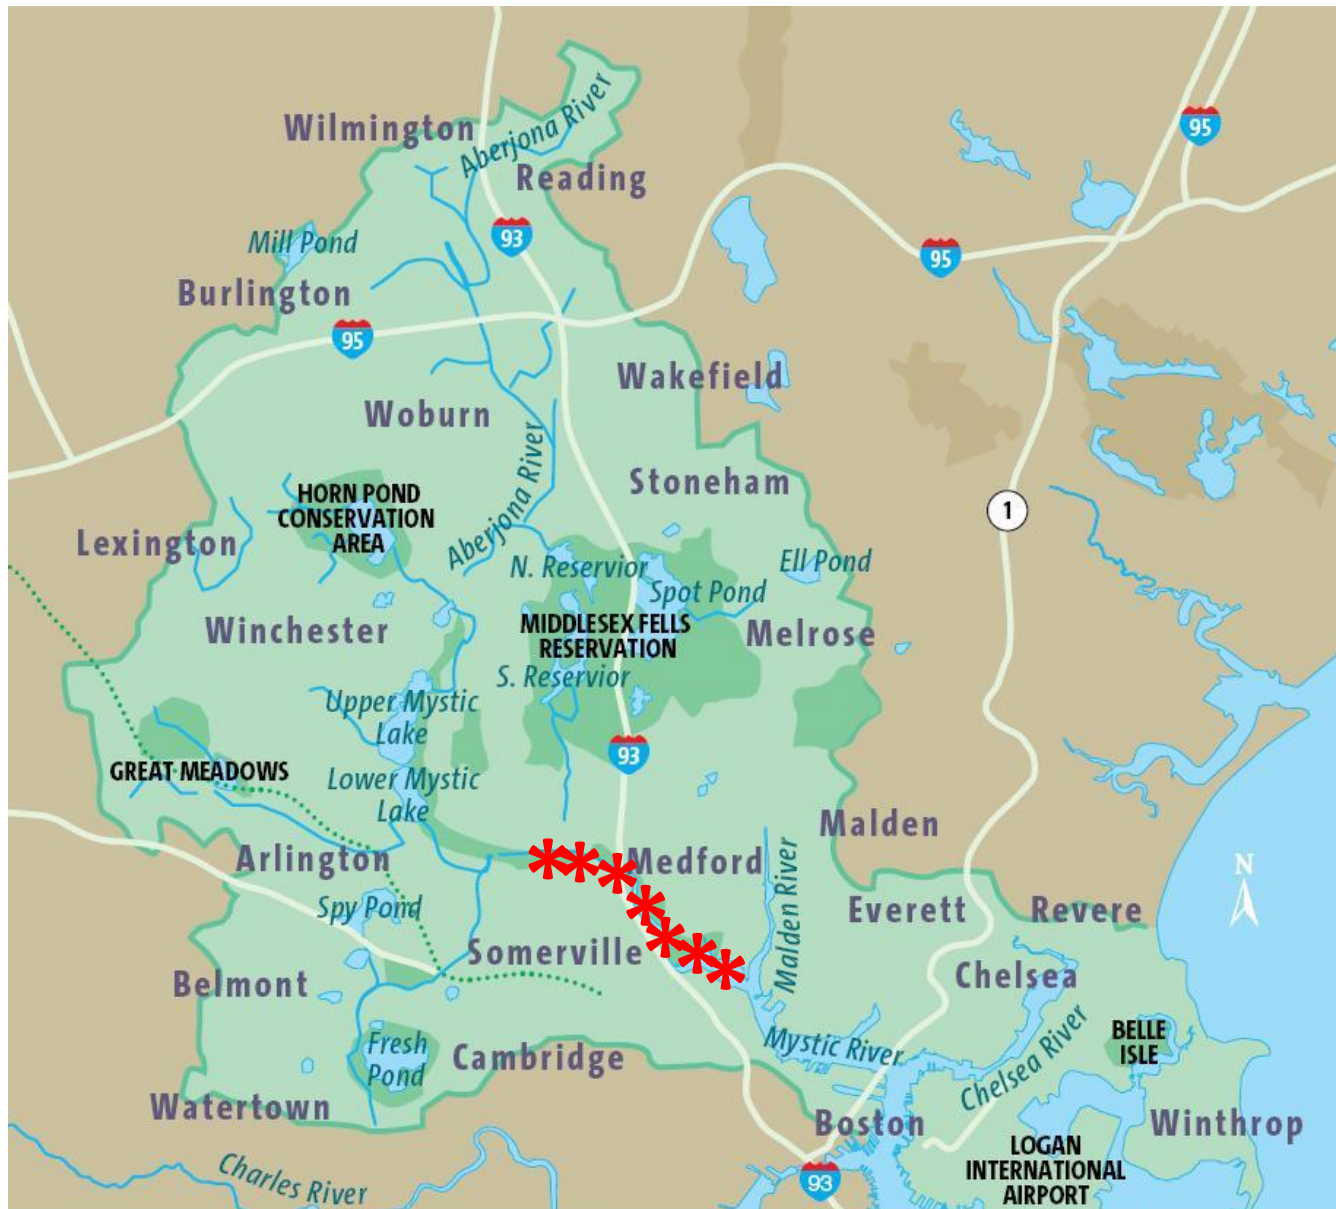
Wilmington
Aberjona River
Reading
95
93
Mill Pond
95
Burlington
95
Wakefield
Woburn
Aberjona River
Stoneham
1
HORN POND CONSERVATION AREA
Lexington
N. Reservior
Spot Pond
Ell Pond
MIDDLESEX FELLS RESERVATION
Winchester
Melrose
S. Reservior
Upper Mystic Lake
93
GREAT MEADOWS
Lower Mystic Lake
Malden
Medford
Arlington
Malden River
Everett
Revere
N
Spy Pond
Somerville
Chelsea
Belmont
Chelsea River
BELLE ISLE
Fresh Pond
Cambridge
Mystic River
Watertown
Boston
Winthrop
LOGAN INTERNATIONAL AIRPORT
Charles River
93